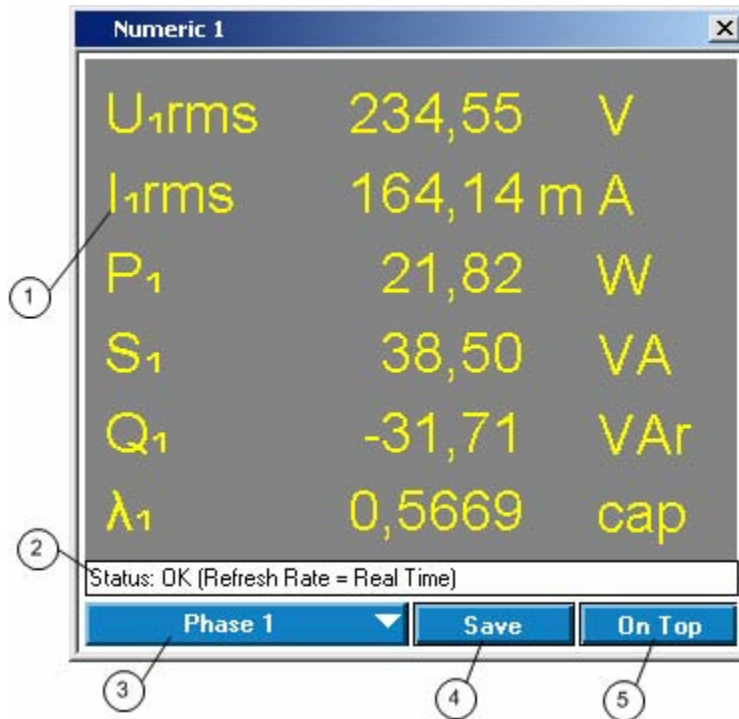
Numeric 1

×

| | | |
|---|---|---|
| $U_1$rms | 234,55 | V |
| $I_1$rms | 164,14 m | A |
| $P_1$ | 21,82 | W |
| $S_1$ | 38,50 | VA |
| $Q_1$ | -31,71 | VAr |
| $\lambda_1$ | 0,5669 | cap |

Status: OK (Refresh Rate = Real Time)

Phase 1

Save

On Top

1

2

3

4

5